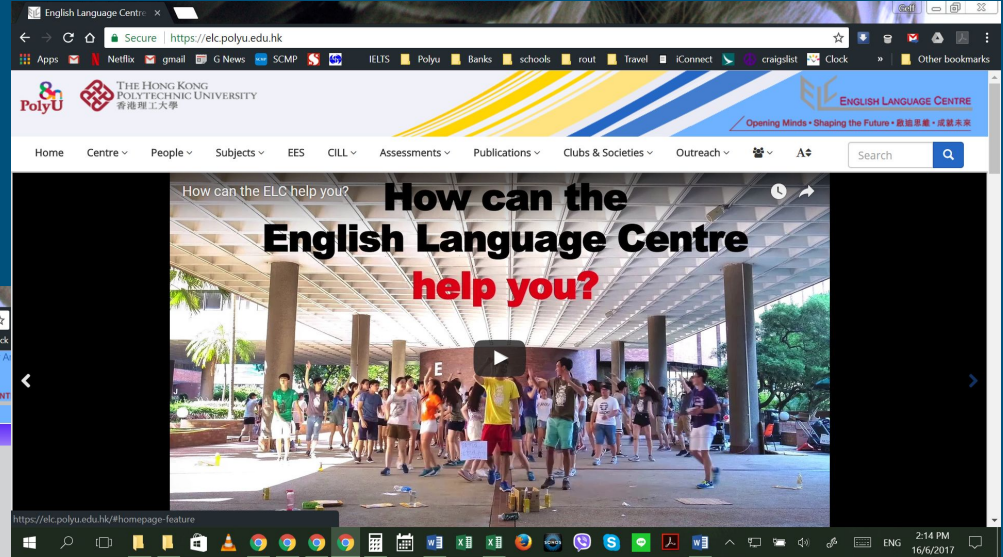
English Language Centre ×

Geff

Secure https://elc.polyu.edu.hk

Apps Netflix gmail G News SCMP IELTS Polyu Banks schools rout Travel iConnect craigslist Clock » Other bookmarks

PolyU THE HONG KONG POLYTECHNIC UNIVERSITY 香港理工大學

ELC ENGLISH LANGUAGE CENTRE
Opening Minds • Shaping the Future • 啟迪思維 • 成就未來

Home Centre People Subjects EES CILL Assessments Publications Clubs & Societies Outreach A

Search

How can the ELC help you?

How can the English Language Centre help you?

https://elc.polyu.edu.hk/#homepage-feature

ENG 2:14 PM 16/6/2017